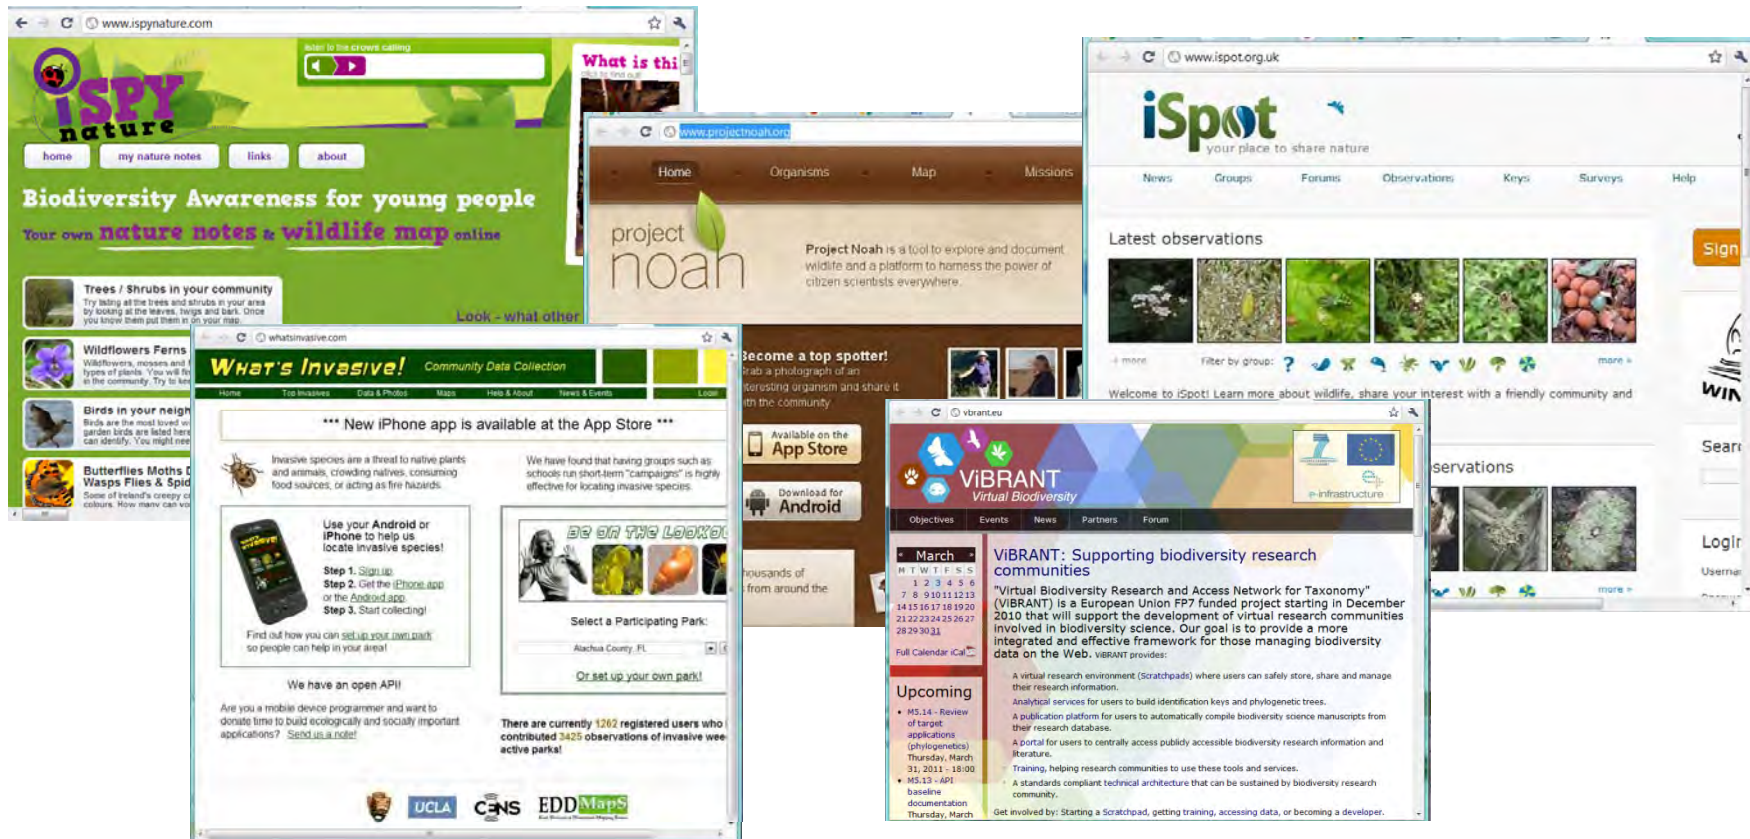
www.ispynature.com

iSPY nature

home | my nature notes | links | about

Biodiversity Awareness for young people

Your own nature notes & wildlife map online

Trees / Shrubs in your community
Try listing all the trees and shrubs in your area by looking at the leaves, twigs and bark. Once you know them put them in on your map.

Wildflowers Ferns
Wildflowers, mosses and types of plants. You will in the community. Try to

Birds in your neigh
Birds are the most loved garden birds are listed here can identify. You might nee

Butterflies Moths Wasps Flies & Spid
Some of Ireland's creepy colours. How many can yo

Look - what other

What is thi

www.projectnoah.org

Home | Organisms | Map | Missions

project noah

Project Noah is a tool to explore and document wildlife and a platform to harness the power of citizen scientists everywhere.

Become a top spotter!
Grab a photograph of an interesting organism and share it with the community

Available on the App Store

Download for Android

thousands of from around the

www.ispot.org.uk

iSpot your place to share nature

News | Groups | Forums | Observations | Keys | Surveys | Help

Latest observations

+ more | Filter by group: | more »

Welcome to iSpot! Learn more about wildlife, share your interest with a friendly community and

Sign

Sear

servations

Login
Userna

more »

whatsinvasive.com

What's Invasive! Community Data Collection

Home | Top Invasives | Data & Photos | Maps | Help & About | News & Events | Login

*** New iPhone app is available at the App Store ***

Invasive species are a threat to native plants and animals, crowding natives, consuming food sources, or acting as fire hazards.

We have found that having groups such as schools run short-term "campaigns" is highly effective for locating invasive species.

Use your Android or iPhone to help us locate invasive species!
Step 1. Sign up
Step 2. Get the iPhone app or the Android app
Step 3. Start collecting!

Find out how you can set up your own park so people can help in your area!

Be on the lookou

Select a Participating Park:
Alachua County, FL
Or set up your own park!

We have an open API!

Are you a mobile device programmer and want to donate time to build ecologically and socially important applications? Send us a note!

There are currently 1262 registered users who contributed 3425 observations of invasive wee active parks!

UCLA | CENS | EDDMapS

vbrant.eu

ViBRANT Virtual Biodiversity

e-infrastructure

Objectives | Events | News | Partners | Forum

March
M T W T F S S
1 2 3 4 5 6
7 8 9 10 11 12 13
14 15 16 17 18 19 20
21 22 23 24 25 26 27
28 29 30 31

Full Calendar iCal

Upcoming
• MS.14 - Review of target applications (phylogenetics) Thursday, March 31, 2011 - 18:00
• MS.13 - API baseline documentation Thursday, March

ViBRANT: Supporting biodiversity research communities

"Virtual Biodiversity Research and Access Network for Taxonomy" (ViBRANT) is a European Union FP7 funded project starting in December 2010 that will support the development of virtual research communities involved in biodiversity science. Our goal is to provide a more integrated and effective framework for those managing biodiversity data on the Web. ViBRANT provides:

A virtual research environment (Scratchpads) where users can safely store, share and manage their research information.
Analytical services for users to build identification keys and phylogenetic trees.
A publication platform for users to automatically compile biodiversity science manuscripts from their research database.
A portal for users to centrally access publicly accessible biodiversity research information and literature.
Training, helping research communities to use these tools and services.
A standards compliant technical architecture that can be sustained by biodiversity research community.

Get involved by: Starting a Scratchpad, getting training, accessing data, or becoming a developer.